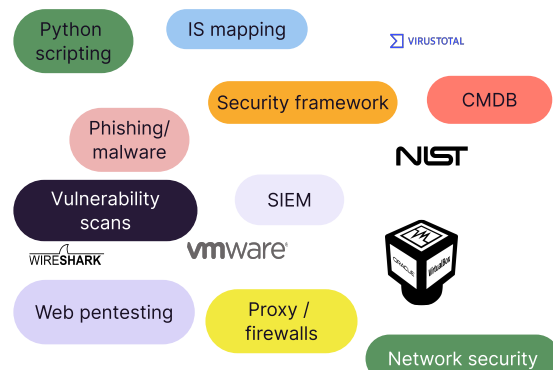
Python scripting

IS mapping

VIRUSTOTAL

Security framework

CMDB

Phishing/ malware

NIST

Vulnerability scans

SIEM

WIRESHARK

vmware

ORACLE VirtualBox

Web pentesting

Proxy / firewalls

Network security